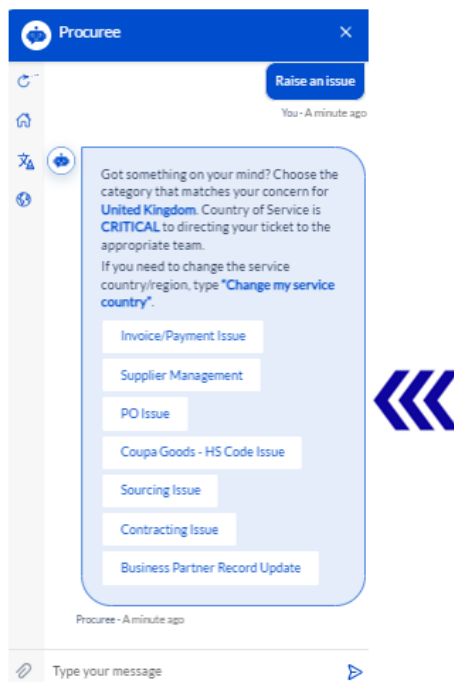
Procuree

×

Raise an issue

You - A minute ago

Got something on your mind? Choose the category that matches your concern for United Kingdom. Country of Service is CRITICAL to directing your ticket to the appropriate team.

If you need to change the service country/region, type "Change my service country".

Invoice/Payment Issue

Supplier Management

PO Issue

Coupa Goods - HS Code Issue

Sourcing Issue

Contracting Issue

Business Partner Record Update

Procuree - A minute ago

Type your message